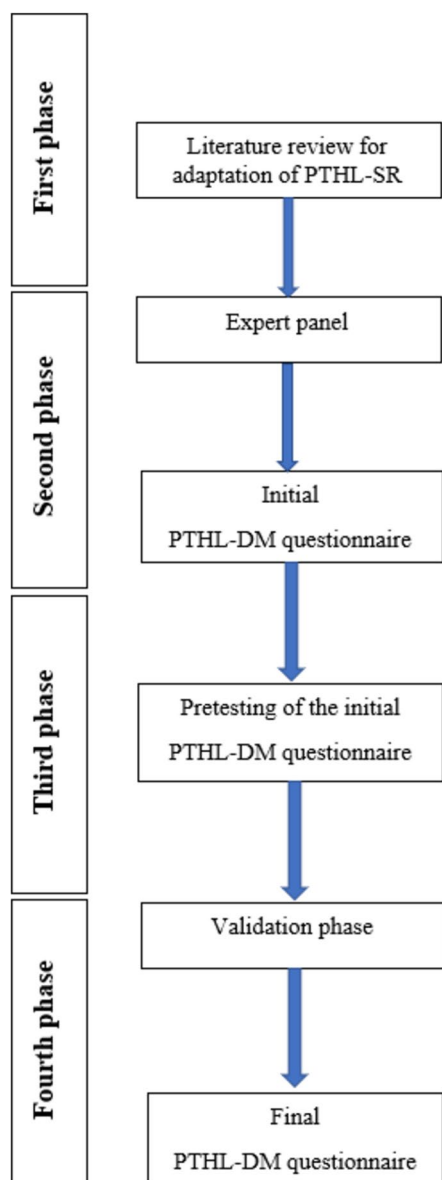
First phase

Literature review for adaptation of PTHL-SR

Second phase

Expert panel

Initial

PTHL-DM questionnaire

Third phase

Pretesting of the initial

PTHL-DM questionnaire

Fourth phase

Validation phase

Final

PTHL-DM questionnaire